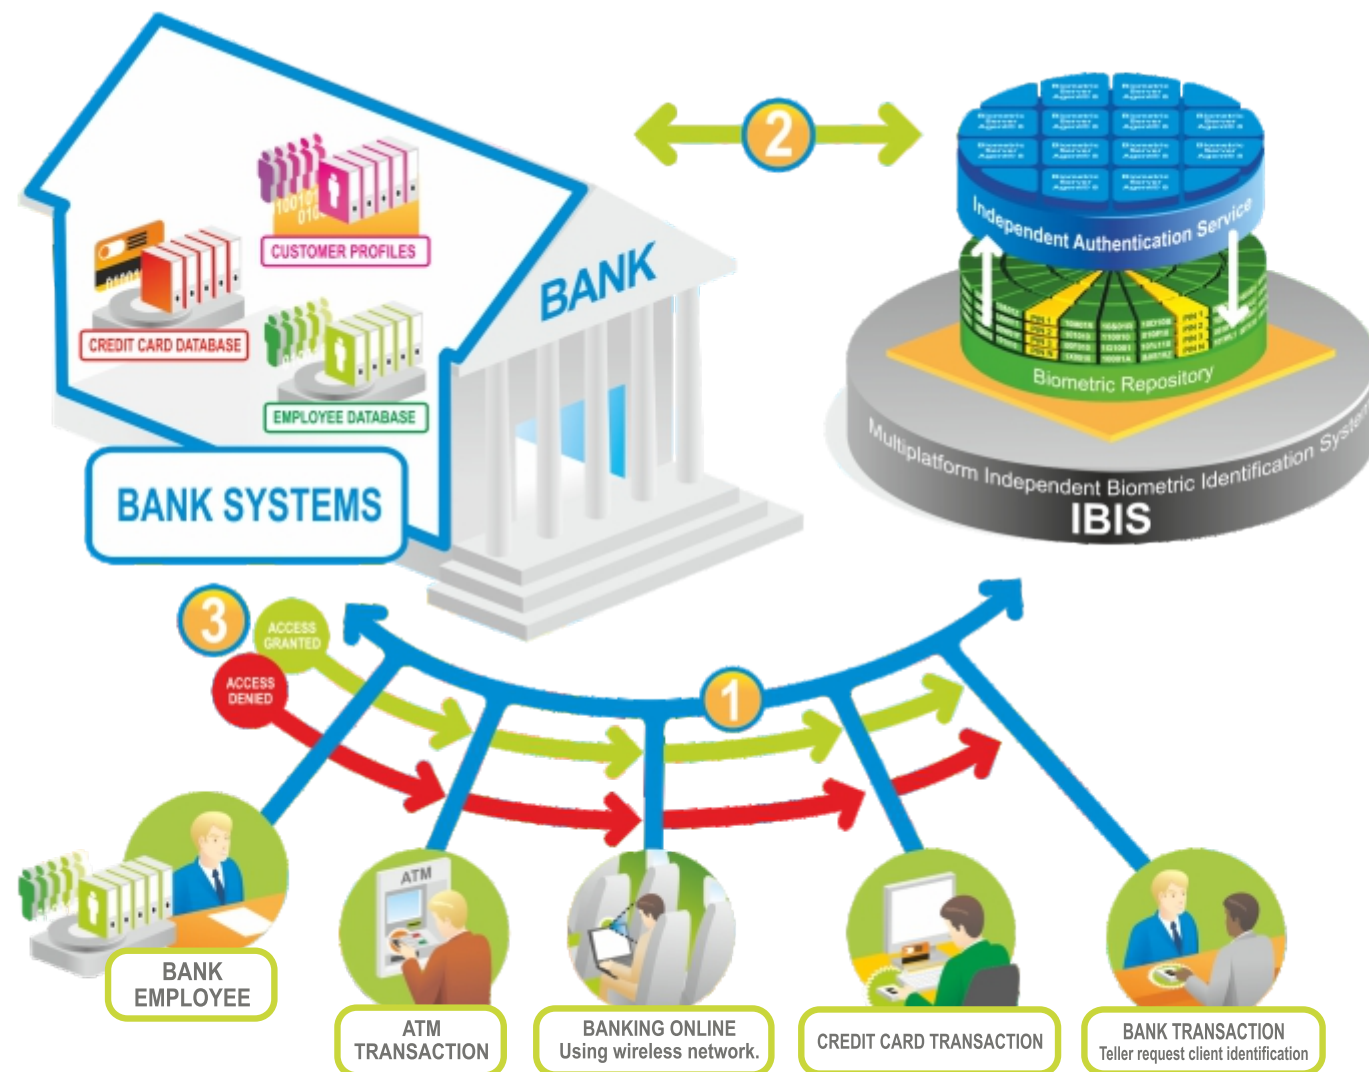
2

CUSTOMER PROFILES

CREDIT CARD DATABASE

EMPLOYEE DATABASE

BANK

BANK SYSTEMS

Independent Authentication Service

Biometric Repository

Multiplatform Independent Biometric Identification System

IBIS

3

ACCESS GRANTED

ACCESS DENIED

1

BANK EMPLOYEE

ATM

ATM TRANSACTION

BANKING ONLINE Using wireless network.

CREDIT CARD TRANSACTION

BANK TRANSACTION Teller request client identification